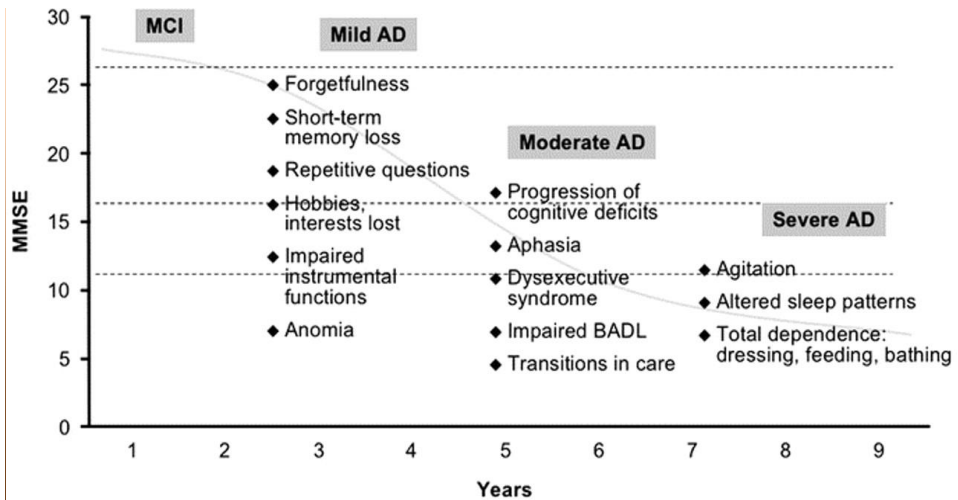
MCI

Mild AD

Moderate AD

Severe AD

Forgetfulness
Short-term memory loss
Repetitive questions
Hobbies, interests lost
Impaired instrumental functions
Anomia

Progression of cognitive deficits
Aphasia
Dysexecutive syndrome
Impaired BADL
Transitions in care

Agitation
Altered sleep patterns
Total dependence: dressing, feeding, bathing

MMSE

30
25
20
15
10
5
0

1 2 3 4 5 6 7 8 9

Years